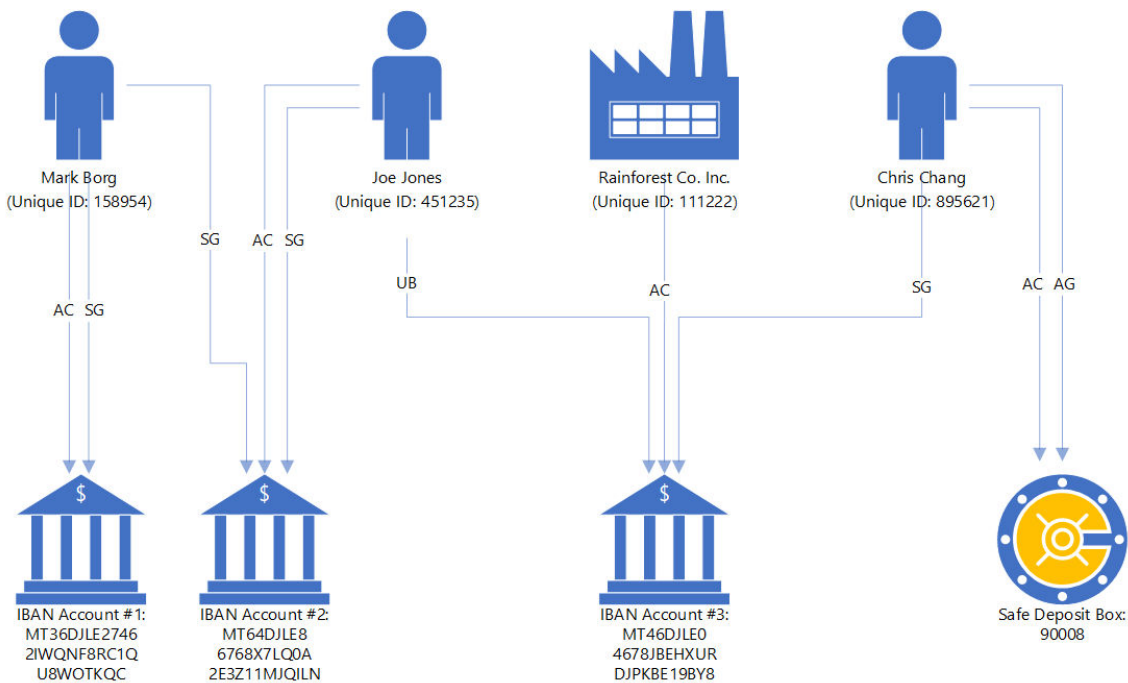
Mark Borg
(Unique ID: 158954)

Joe Jones
(Unique ID: 451235)

Rainforest Co. Inc.
(Unique ID: 111222)

Chris Chang
(Unique ID: 895621)

SG

AC SG

UB

AC

SG

AC AG

AC SG

$

$

$

IBAN Account #1:
MT36DJLE2746
2IWQNF8RC1Q
U8WOTKQC

IBAN Account #2:
MT64DJLE8
6768X7LQ0A
2E3Z11MJQILN

IBAN Account #3:
MT46DJLE0
4678JBEHXUR
DJPKBE19BY8

Safe Deposit Box:
90008